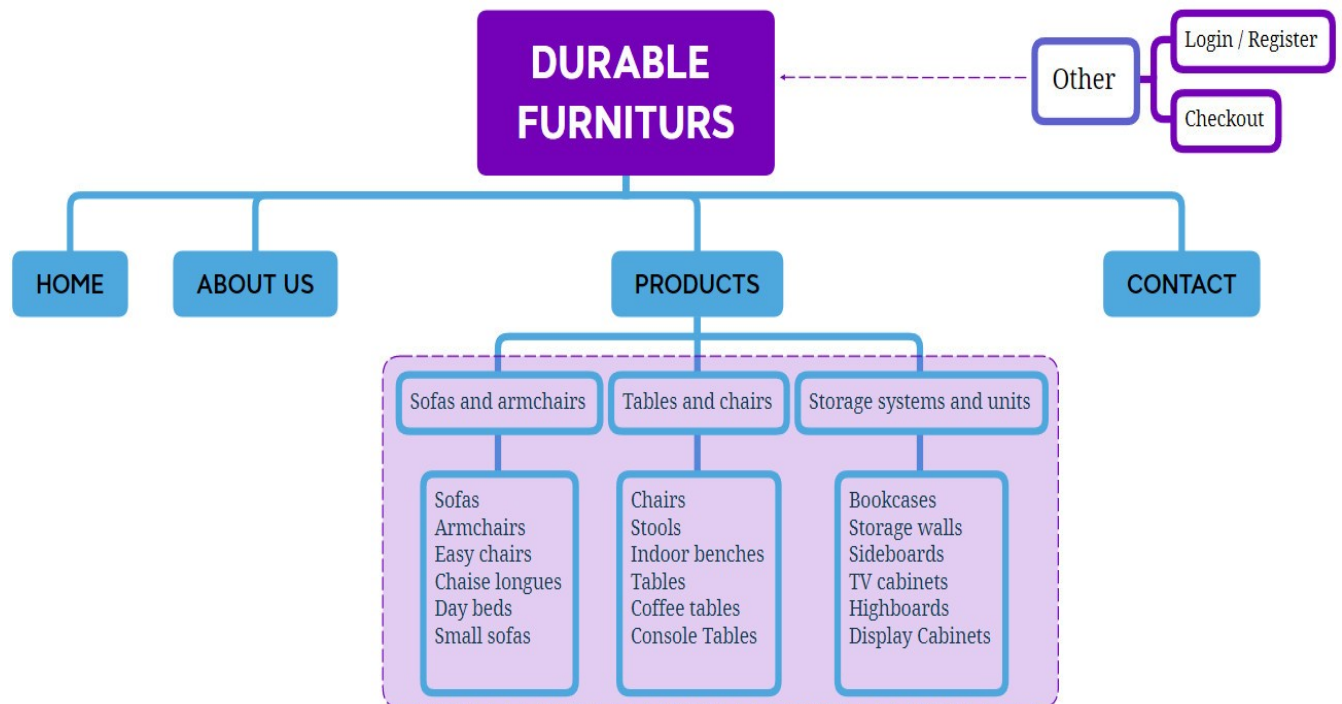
DURABLE FURNITURS

Other

Login / Register

Checkout

HOME

ABOUT US

PRODUCTS

CONTACT

Sofas and armchairs

Tables and chairs

Storage systems and units

Sofas
Armchairs
Easy chairs
Chaise longues
Day beds
Small sofas

Chairs
Stools
Indoor benches
Tables
Coffee tables
Console Tables

Bookcases
Storage walls
Sideboards
TV cabinets
Highboards
Display Cabinets